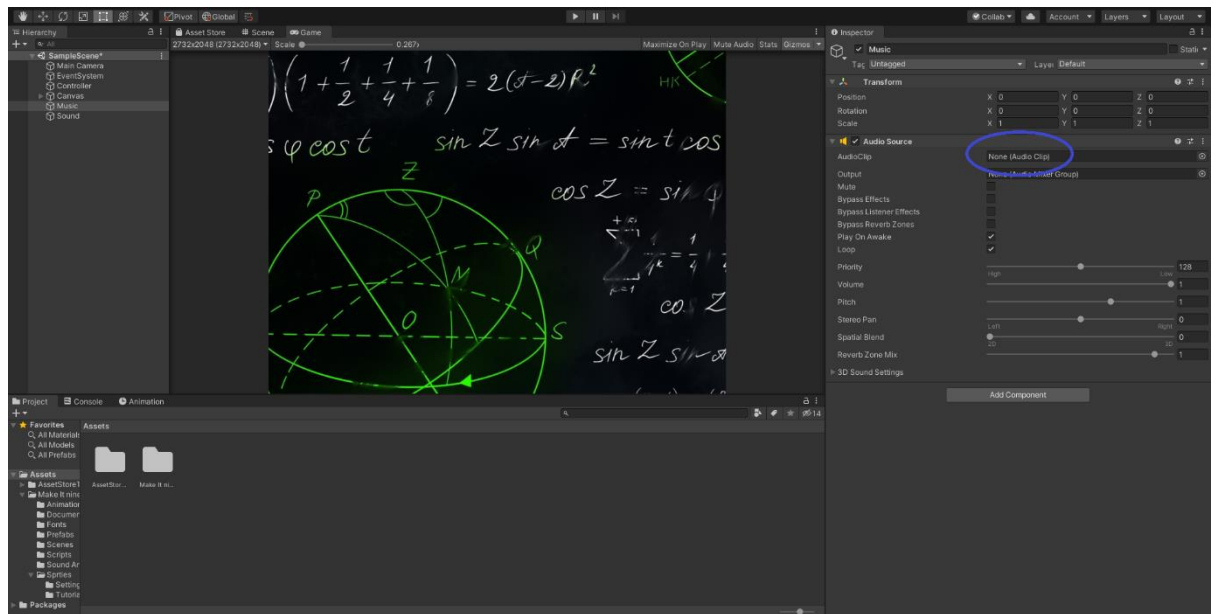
Pivot Global

Collab Account Layers Layout

Hierarchy
All
SampleScene*
Main Camera
EventSystem
Controller
Canvas
Music
Sound

Asset Store # Scene Game
2732x2048 (2732x2048) Scale 0.267x
Maximize On Play Mute Audio Stats Gizmos

$\left(1+\frac{1}{2}+\frac{1}{4}+\frac{1}{8}\right) = 2(\pi-2)R^2$
HK
$s\varphi\cos t$ $\sin Z \sin \pi = \sin t \cos$
$\cos Z = \sin$
$\sum \frac{1}{k^2} = \frac{1}{4}$
$k=1$
$\cos Z$
$\sin Z \sin \pi$
Z P Q M O S

Inspector
Music
Static
Tag Untagged Layer Default
Transform
Position X 0 Y 0 Z 0
Rotation X 0 Y 0 Z 0
Scale X 1 Y 1 Z 1
Audio Source
AudioClip None (Audio Clip)
Output None (Audio Mixer Group)
Mute
Bypass Effects
Bypass Listener Effects
Bypass Reverb Zones
Play On Awake
Loop
Priority 128
High Low
Volume 1
Pitch 1
Stereo Pan 0
Left Right
Spatial Blend 0
2D 3D
Reverb Zone Mix 1
3D Sound Settings
Add Component

Project Console Animation
14
Favorites
All Materials
All Models
All Prefabs
Assets
AssetStore
Make It nine
Animation
Documen
Fonts
Prefabs
Scenes
Scripts
Sound Ar
Sprties
Setting
Tutoria
Packages
Assets
AssetStor... Make It ni...